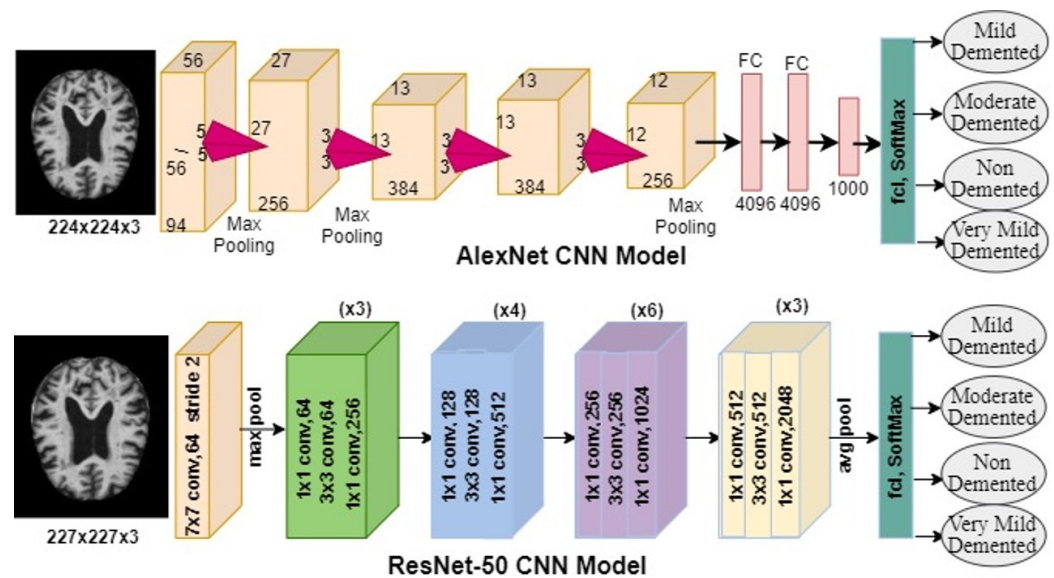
224x224x3

56

56

94

5

5

Max Pooling

27

27

256

Max Pooling

3

3

13

13

384

3

3

13

13

384

3

3

12

12

256

Max Pooling

FC

FC

4096

4096

1000

fcl, SoftMax

Mild Demented

Moderate Demented

Non Demented

Very Mild Demented

AlexNet CNN Model

227x227x3

7x7 conv, 64 stride 2

max pool

(x3)

1x1 conv, 64
3x3 conv, 64
1x1 conv, 256

(x4)

1x1 conv, 128
3x3 conv, 128
1x1 conv, 512

(x6)

1x1 conv, 256
3x3 conv, 256
1x1 conv, 1024

(x3)

1x1 conv, 512
3x3 conv, 512
1x1 conv, 2048

avg pool

fcl, SoftMax

Mild Demented

Moderate Demented

Non Demented

Very Mild Demented

ResNet-50 CNN Model